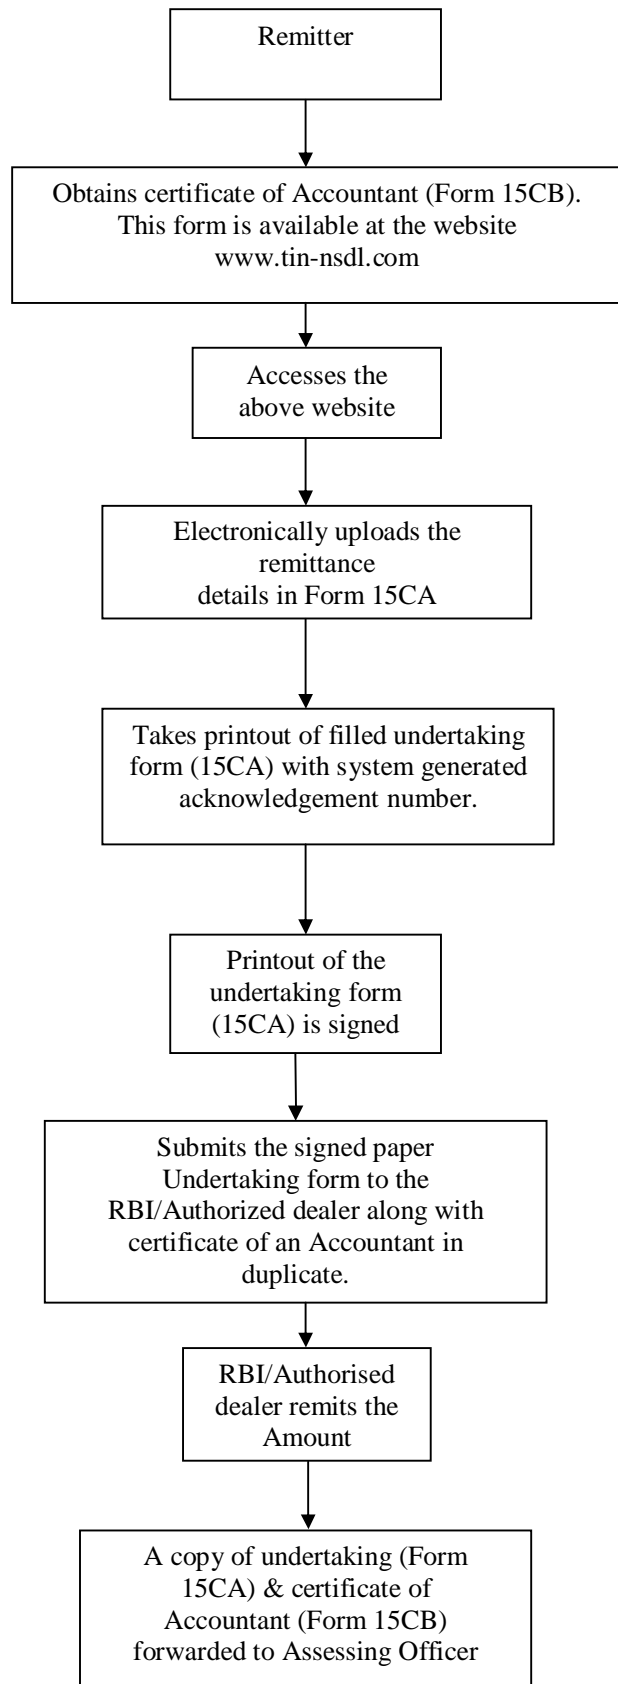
Remitter

Obtains certificate of Accountant (Form 15CB). This form is available at the website www.tin-nsdl.com

Accesses the above website

Electronically uploads the remittance details in Form 15CA

Takes printout of filled undertaking form (15CA) with system generated acknowledgement number.

Printout of the undertaking form (15CA) is signed

Submits the signed paper Undertaking form to the RBI/Authorized dealer along with certificate of an Accountant in duplicate.

RBI/Authorised dealer remits the Amount

A copy of undertaking (Form 15CA) & certificate of Accountant (Form 15CB) forwarded to Assessing Officer